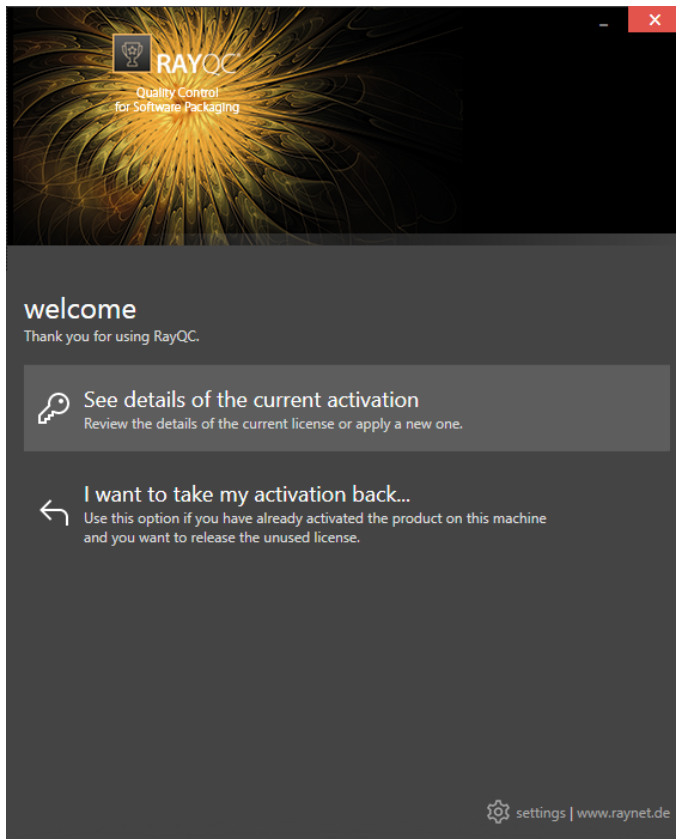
RAYQC
Quality Control
for Software Packaging

welcome
Thank you for using RayQC.

See details of the current activation
Review the details of the current license or apply a new one.

I want to take my activation back...
Use this option if you have already activated the product on this machine and you want to release the unused license.

settings | www.raynet.de